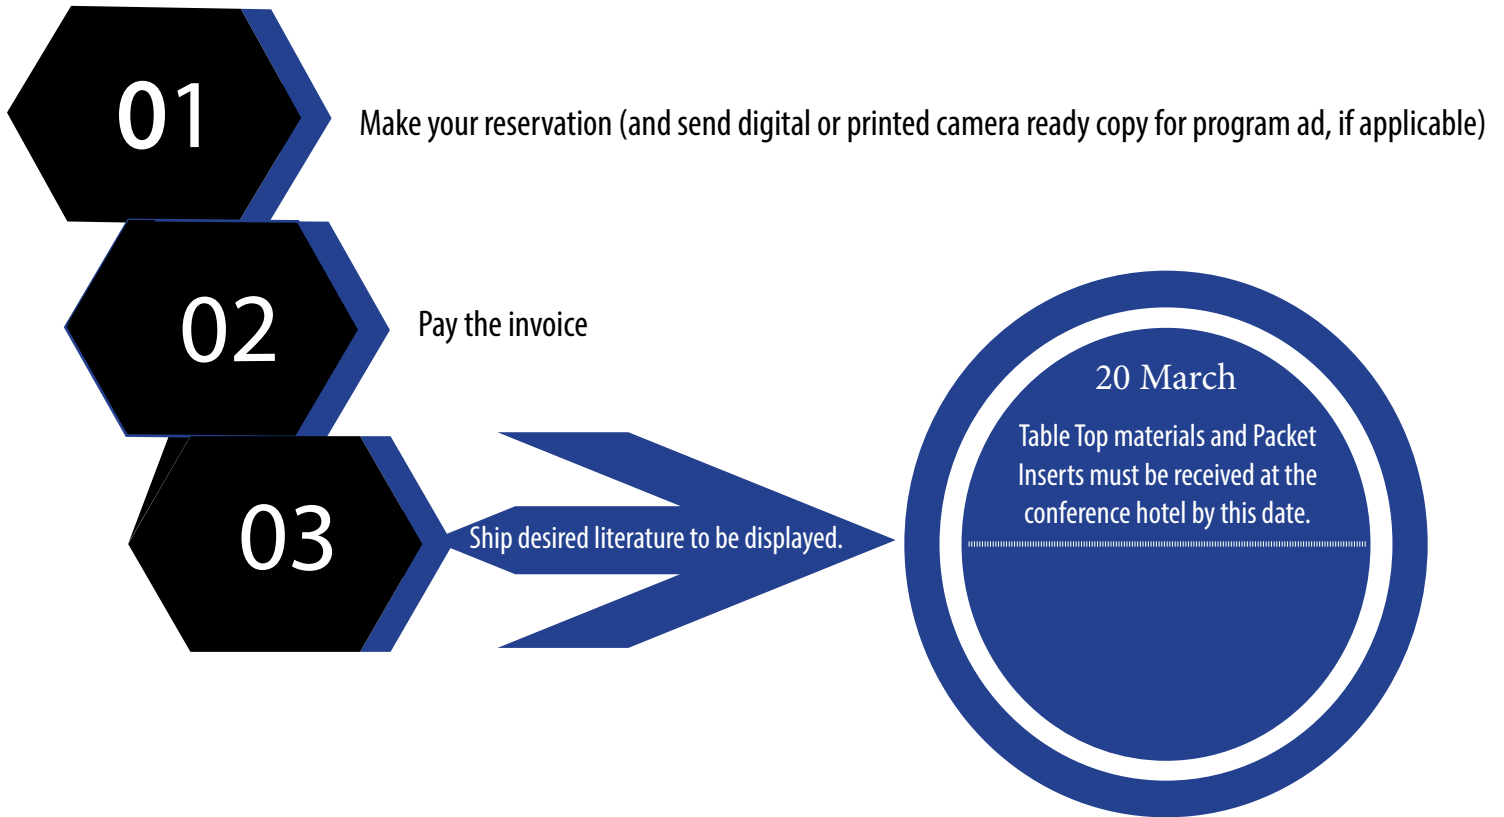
01

Make your reservation (and send digital or printed camera ready copy for program ad, if applicable)

02

Pay the invoice

03

Ship desired literature to be displayed.

20 March

Table Top materials and Packet Inserts must be received at the conference hotel by this date.